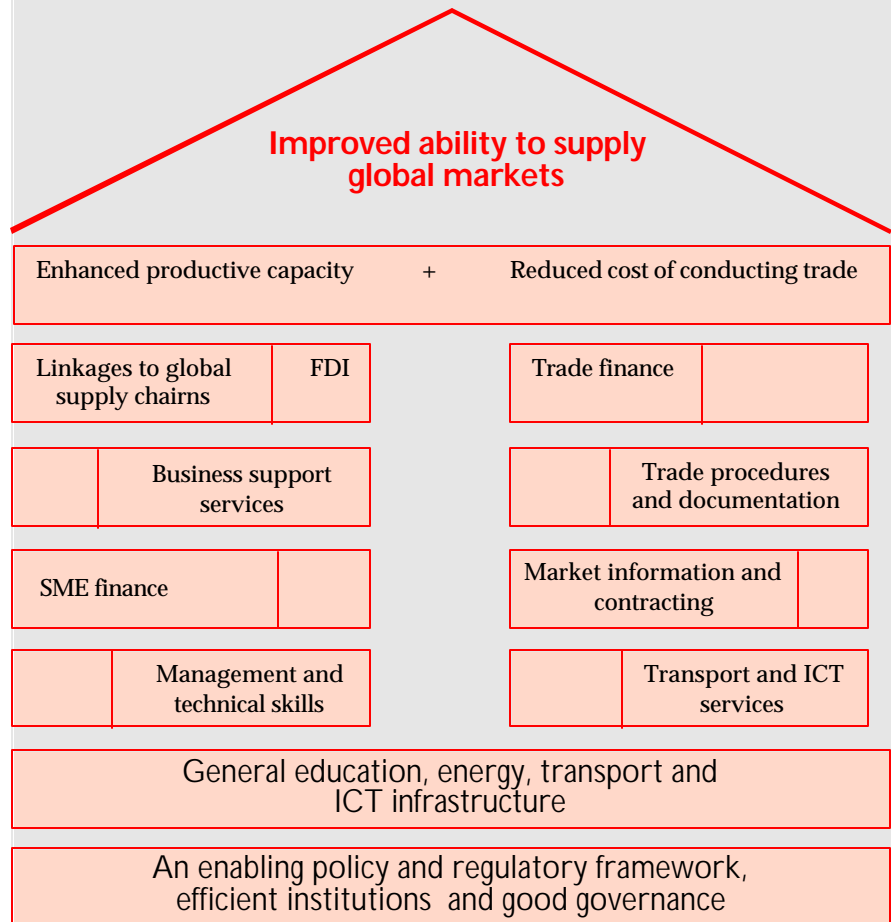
Improved ability to supply global markets

Enhanced productive capacity + Reduced cost of conducting trade

Linkages to global supply chairns

FDI

Trade finance

Business support services

Trade procedures and documentation

SME finance

Market information and contracting

Management and technical skills

Transport and ICT services

General education, energy, transport and ICT infrastructure

An enabling policy and regulatory framework, efficient institutions and good governance